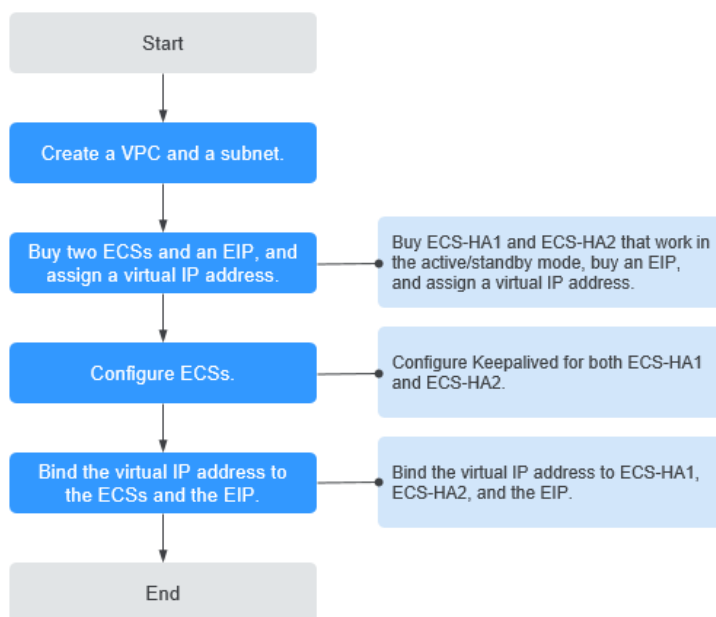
Start

Create a VPC and a subnet.

Buy two ECSs and an EIP, and assign a virtual IP address.

Buy ECS-HA1 and ECS-HA2 that work in the active/standby mode, buy an EIP, and assign a virtual IP address.

Configure ECSs.

Configure Keepalived for both ECS-HA1 and ECS-HA2.

Bind the virtual IP address to the ECSs and the EIP.

Bind the virtual IP address to ECS-HA1, ECS-HA2, and the EIP.

End